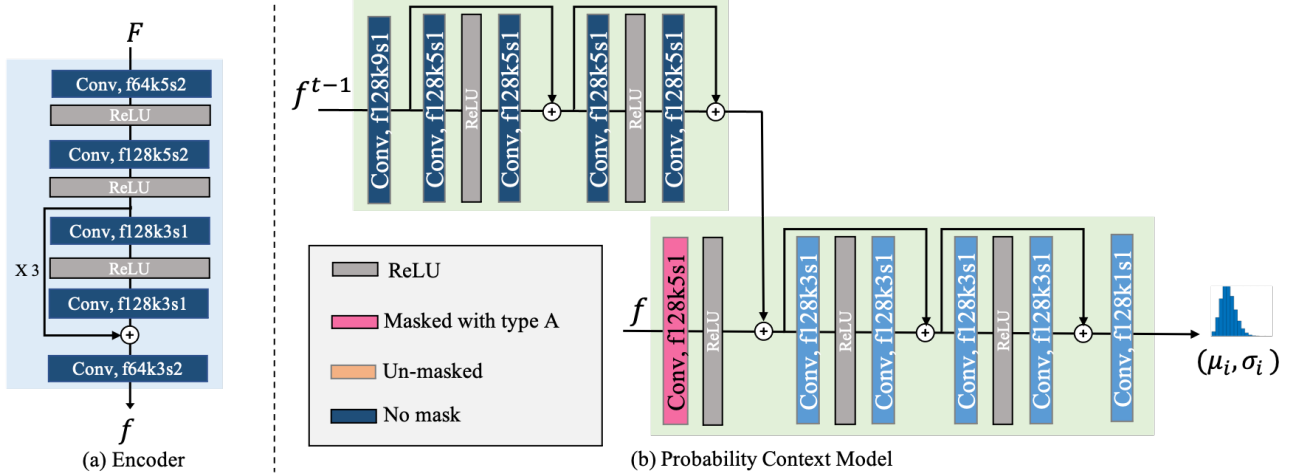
$F$

Conv, f64k5s2

ReLU

Conv, f128k5s2

ReLU

Conv, f128k3s1

ReLU

Conv, f128k3s1

X 3

Conv, f64k3s2

$f$

(a) Encoder

$f^{t-1}$

Conv, f128k9s1

Conv, f128k5s1

ReLU

Conv, f128k5s1

Conv, f128k5s1

ReLU

Conv, f128k5s1

ReLU

Masked with type A

Un-masked

No mask

$f$

Conv, f128k5s1

ReLU

Conv, f128k3s1

ReLU

Conv, f128k3s1

Conv, f128k3s1

ReLU

Conv, f128k3s1

Conv, f128k1s1

$(\mu_i, \sigma_i)$

(b) Probability Context Model